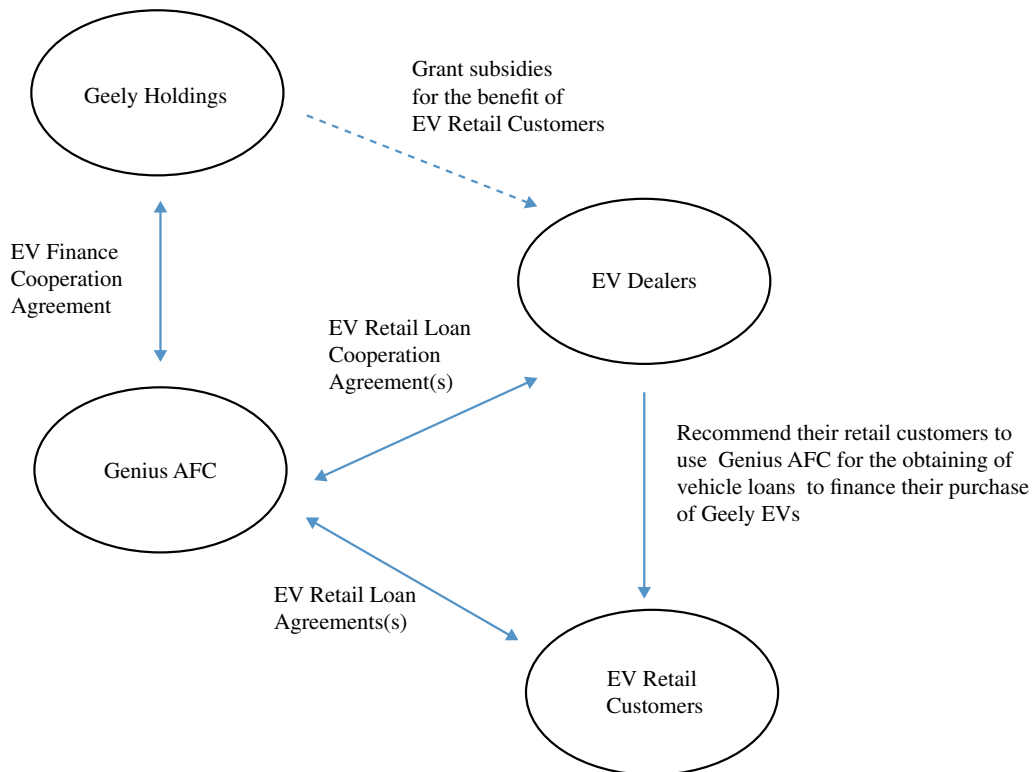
Geely Holdings

Grant subsidies for the benefit of EV Retail Customers

EV Finance Cooperation Agreement

EV Dealers

EV Retail Loan Cooperation Agreement(s)

Genius AFC

Recommend their retail customers to use Genius AFC for the obtaining of vehicle loans to finance their purchase of Geely EVs

EV Retail Loan Agreements(s)

EV Retail Customers